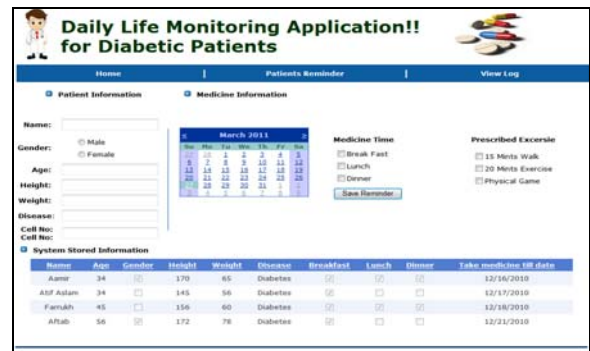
Daily Life Monitoring Application!! for Diabetic Patients

Home | Patients Reminder | View Log

Patient Information

Medicine Information

Name:

Gender: Male Female

Age:

Height:

Weight:

Disease:

Cell No:

Cell No:

| < | March 2011 | | | | | > |
|---|---|---|---|---|---|---|
| Su | Mo | Tu | We | Th | Fr | Sa |
| 27 | 28 | 1 | 2 | 3 | 4 | 5 |
| 6 | 7 | 8 | 9 | 10 | 11 | 12 |
| 13 | 14 | 15 | 16 | 17 | 18 | 19 |
| 20 | 21 | 22 | 23 | 24 | 25 | 26 |
| 27 | 28 | 29 | 30 | 31 | 1 | 2 |
| 3 | 4 | 5 | 6 | 7 | 8 | 9 |

Medicine Time

Break Fast

Lunch

Dinner

Save Reminder

Prescribed Excersie

15 Mints Walk

20 Mints Exercise

Physical Game

System Stored Information

| Name | Age | Gender | Height | Weight | Disease | Breakfast | Lunch | Dinner | Take medicine till date |
|---|---|---|---|---|---|---|---|---|---|
| Aamir | 34 | | 170 | 65 | Diabetes | | | | 12/16/2010 |
| Atif Aslam | 34 | | 145 | 56 | Diabetes | | | | 12/17/2010 |
| Farrukh | 45 | | 156 | 60 | Diabetes | | | | 12/18/2010 |
| Aftab | 56 | | 172 | 78 | Diabetes | | | | 12/21/2010 |